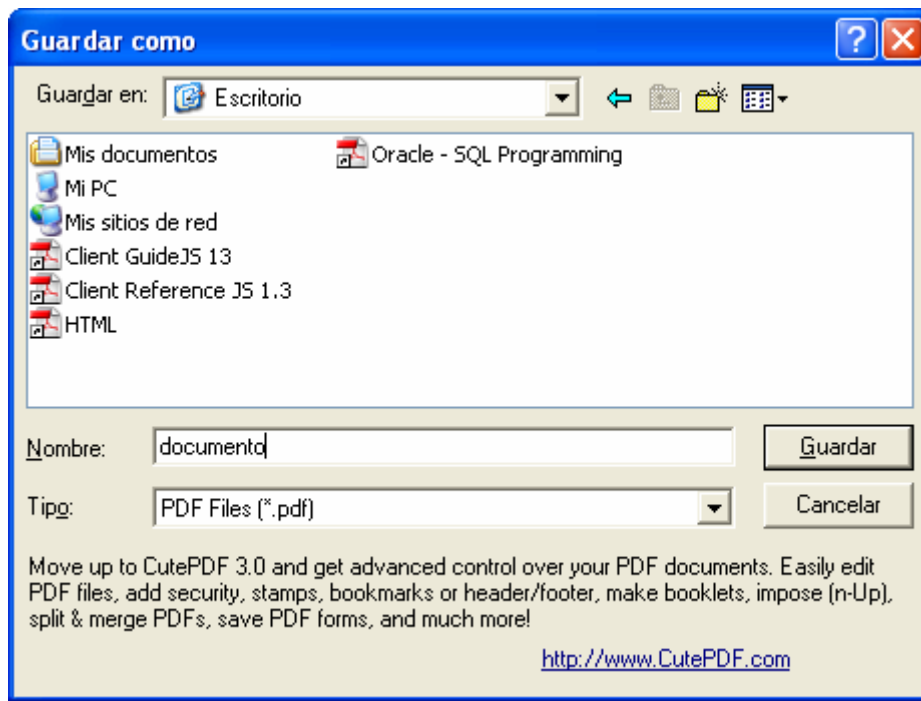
Guardar como

Guardar en: Escritorio

Mis documentos
Mi PC
Mis sitios de red
Client GuideJS 13
Client Reference JS 1.3
HTML
Oracle - SQL Programming

Nombre: documento
Guardar

Tipo: PDF Files (*.pdf)
Cancelar

Move up to CutePDF 3.0 and get advanced control over your PDF documents. Easily edit PDF files, add security, stamps, bookmarks or header/footer, make booklets, impose (n-Up), split & merge PDFs, save PDF forms, and much more!

http://www.CutePDF.com